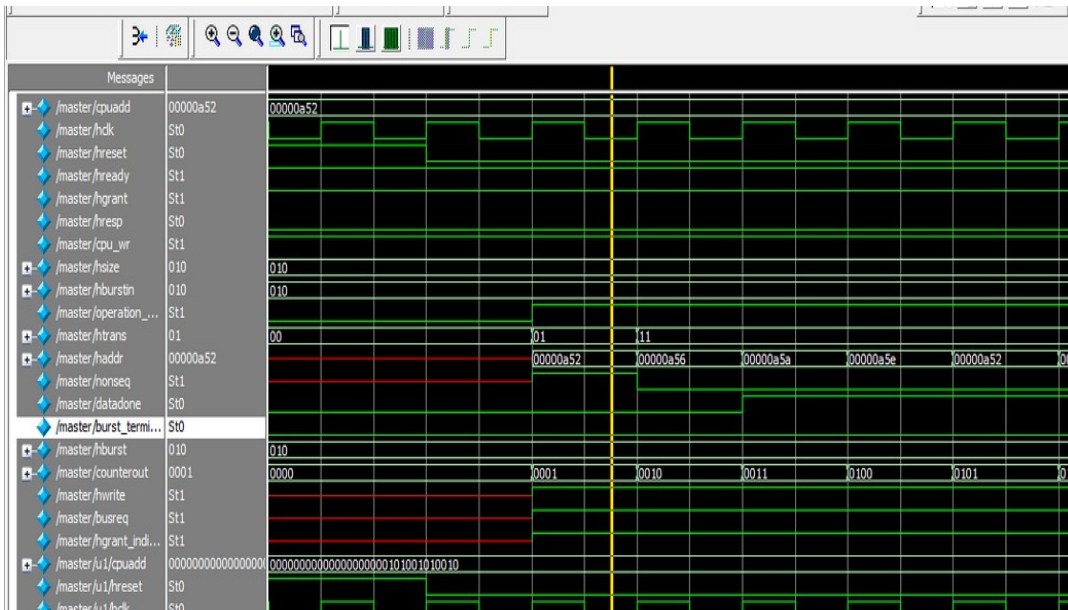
Messages

| | |
|---|---|
| /master/cpuadd | 00000a52 |
| /master/hclk | St0 |
| /master/hreset | St0 |
| /master/hready | St1 |
| /master/hgrant | St1 |
| /master/hresp | St0 |
| /master/cpu_wr | St1 |
| /master/hsize | 010 |
| /master/hburstin | 010 |
| /master/operation_... | St1 |
| /master/htrans | 01 |
| /master/haddr | 00000a52 |
| /master/nonseq | St1 |
| /master/datadone | St0 |
| /master/burst_termi... | St0 |
| /master/hburst | 010 |
| /master/counterout | 0001 |
| /master/hwrite | St1 |
| /master/busreq | St1 |
| /master/hgrant_indi... | St1 |
| /master/u1/cpuadd | 0000000000000000 |
| /master/u1/hreset | St0 |
| /master/u1/hclk | St0 |

00000a52
010
010
00 01 11
00000a52 00000a56 00000a5a 00000a5e 00000a52
010
0000 0001 0010 0011 0100 0101
00000000000000000000101001010010